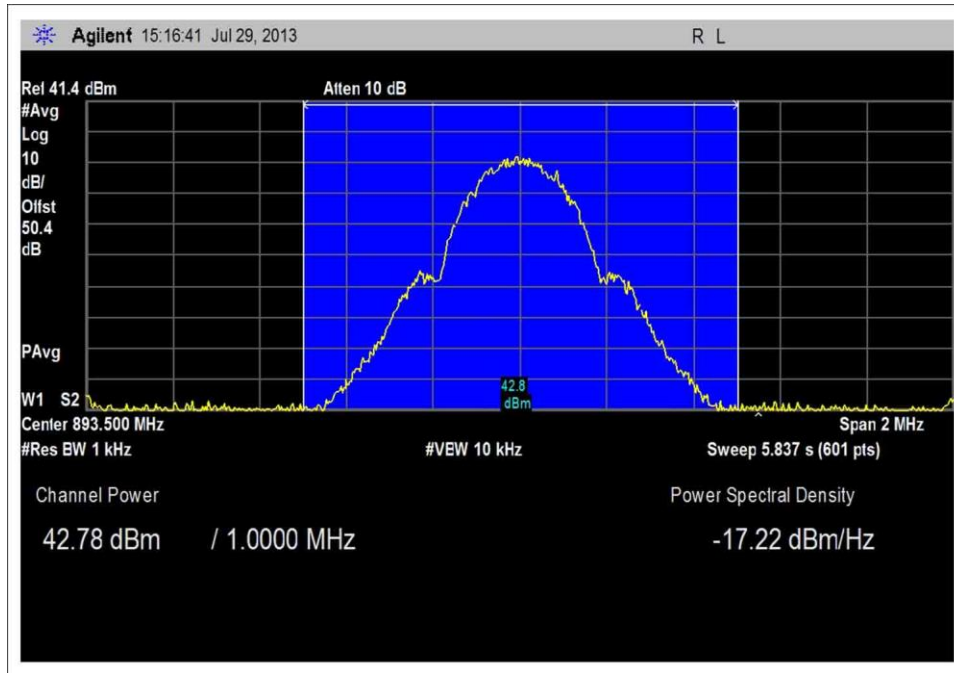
Agilent 15:16:41 Jul 29, 2013

R L

Rel 41.4 dBm

Atten 10 dB

#Avg
Log
10
dB/
Offst
50.4
dB

PAvg

W1 S2

42.8
dBm

Center 893.500 MHz

Span 2 MHz

#Res BW 1 kHz

#VBW 10 kHz

Sweep 5.837 s (601 pts)

Channel Power

42.78 dBm / 1.0000 MHz

Power Spectral Density

-17.22 dBm/Hz